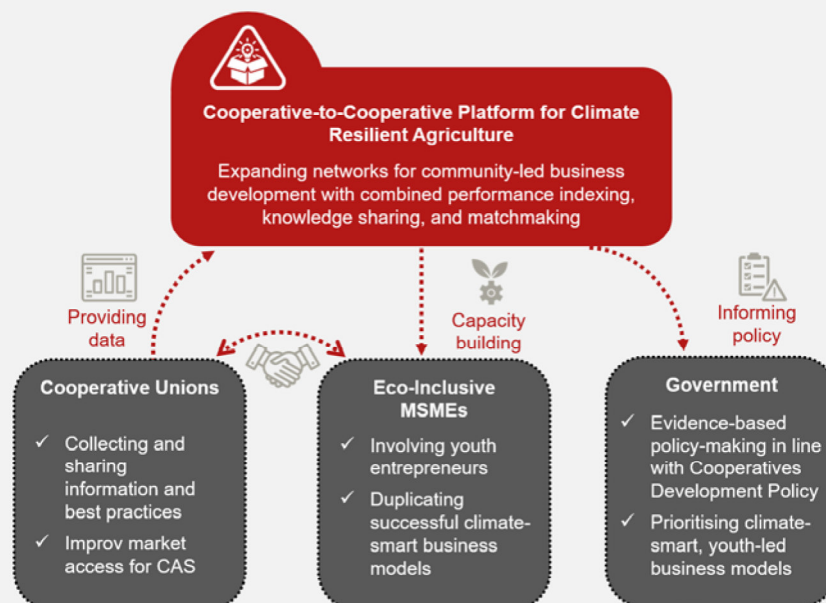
Cooperative-to-Cooperative Platform for Climate Resilient Agriculture

Expanding networks for community-led business development with combined performance indexing, knowledge sharing, and matchmaking

Providing data

Capacity building

Informing policy

Cooperative Unions

✓ Collecting and sharing information and best practices

✓ Improv market access for CAS

Eco-Inclusive MSMEs

✓ Involving youth entrepreneurs

✓ Duplicating successful climate-smart business models

Government

✓ Evidence-based policy-making in line with Cooperatives Development Policy

✓ Prioritising climate-smart, youth-led business models